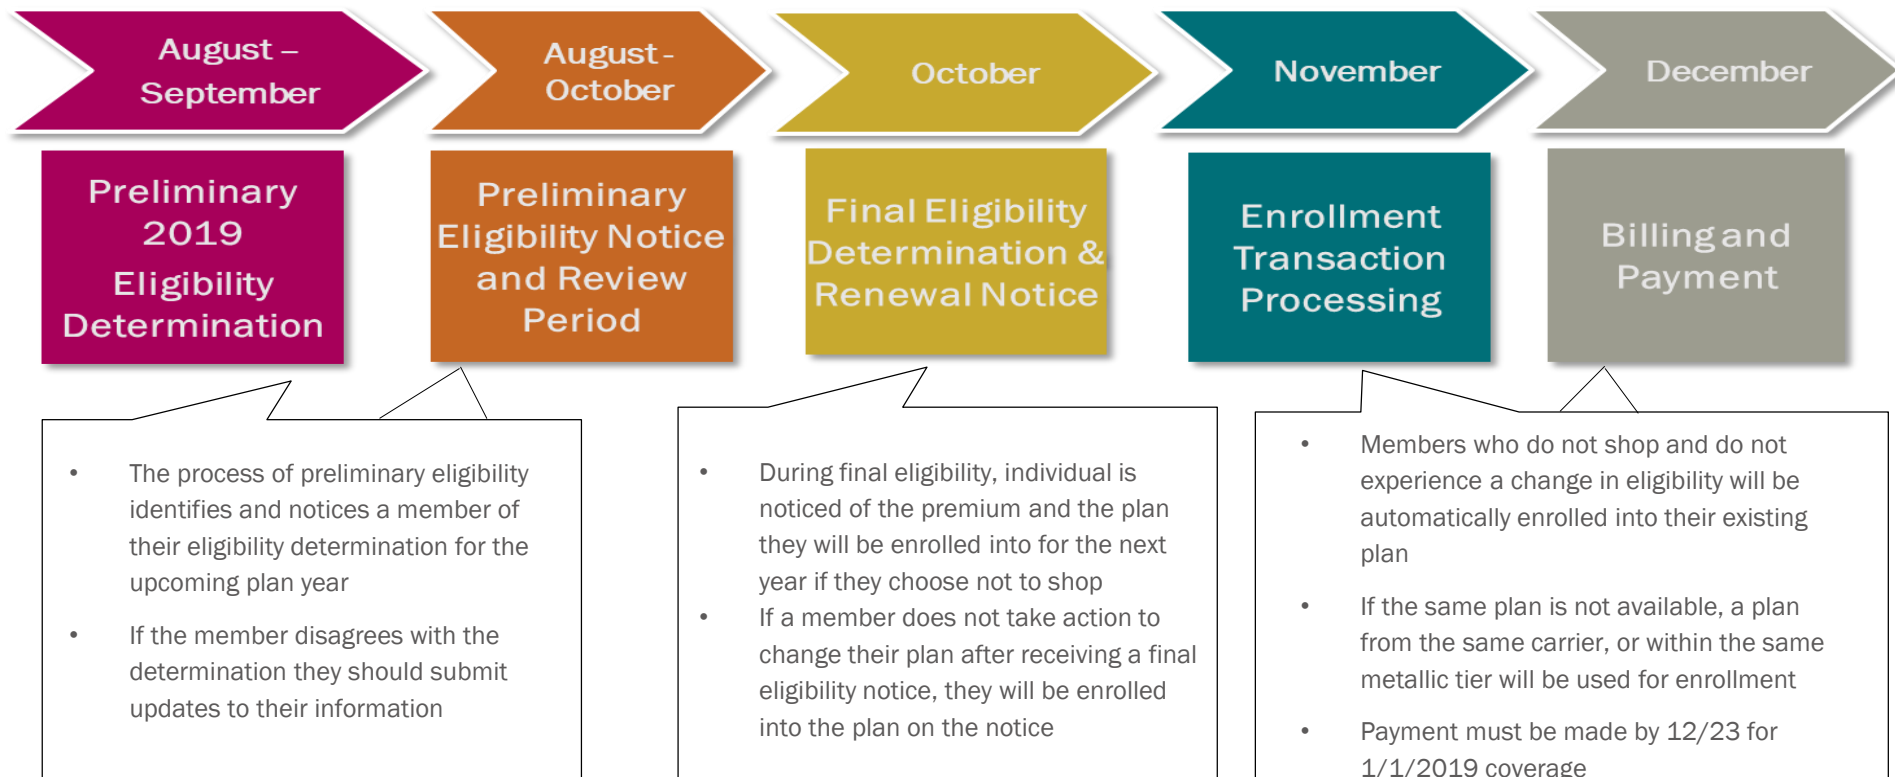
August – September

August - October

October

November

December

Preliminary 2019 Eligibility Determination

Preliminary Eligibility Notice and Review Period

Final Eligibility Determination & Renewal Notice

Enrollment Transaction Processing

Billing and Payment

• The process of preliminary eligibility identifies and notices a member of their eligibility determination for the upcoming plan year

• If the member disagrees with the determination they should submit updates to their information

• During final eligibility, individual is noticed of the premium and the plan they will be enrolled into for the next year if they choose not to shop

• If a member does not take action to change their plan after receiving a final eligibility notice, they will be enrolled into the plan on the notice

• Members who do not shop and do not experience a change in eligibility will be automatically enrolled into their existing plan

• If the same plan is not available, a plan from the same carrier, or within the same metallic tier will be used for enrollment

• Payment must be made by 12/23 for 1/1/2019 coverage